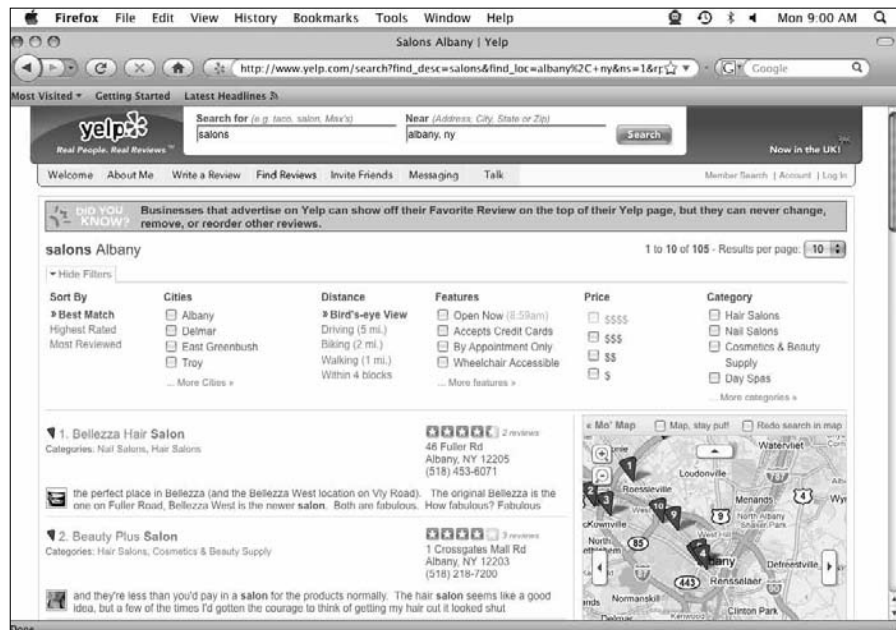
Firefox File Edit View History Bookmarks Tools Window Help

Mon 9:00 AM

Salons Albany | Yelp

http://www.yelp.com/search?find_desc=salons&find_loc=albany%2C+ny&ns=1&r

Google

Most Visited ▾ Getting Started Latest Headlines

yelp
Real People. Real Reviews.™

Search for (e.g. taco, salon, Max's)
salons

Near (Address, City, State or Zip)
albany, ny

Search

Now in the UK!

Welcome About Me Write a Review Find Reviews Invite Friends Messaging Talk

Member Search | Account | Log In

DID YOU KNOW?

Businesses that advertise on Yelp can show off their Favorite Review on the top of their Yelp page, but they can never change, remove, or reorder other reviews.

salons Albany

1 to 10 of 105 · Results per page: 10

▾ Hide Filters

Sort By
» Best Match
Highest Rated
Most Reviewed

Cities
Albany
Delmar
East Greenbush
Troy
... More Cities »

Distance
» Bird's-eye View
Driving (5 mi.)
Biking (2 mi.)
Walking (1 mi.)
Within 4 blocks

Features
Open Now (8:59am)
Accepts Credit Cards
By Appointment Only
Wheelchair Accessible
... More features »

Price
$$$$
$$$
$$
$

Category
Hair Salons
Nail Salons
Cosmetics & Beauty Supply
Day Spas
... More categories »

1. Bellezza Hair Salon
Categories: Nail Salons, Hair Salons

2 reviews
46 Fuller Rd
Albany, NY 12205
(518) 453-6071

the perfect place in Bellezza (and the Bellezza West location on Vly Road). The original Bellezza is the one on Fuller Road, Bellezza West is the newer salon. Both are fabulous. How fabulous? Fabulous

2. Beauty Plus Salon
Categories: Hair Salons, Cosmetics & Beauty Supply

3 reviews
1 Crossgates Mall Rd
Albany, NY 12203
(518) 218-7200

and they're less than you'd pay in a salon for the products normally. The hair salon seems like a good idea, but a few of the times I'd gotten the courage to think of getting my hair out it looked shut

« Mo' Map
Map, stay put!
Redo search in map

Watervliet
Loudonville
Roessleville
Menands
North Albany
Shaker Park
Colonie
cKownville
North
West Hill
Albany
Defreestville
Rensselaer
Normanskill
Clinton Park
Delmar

Done